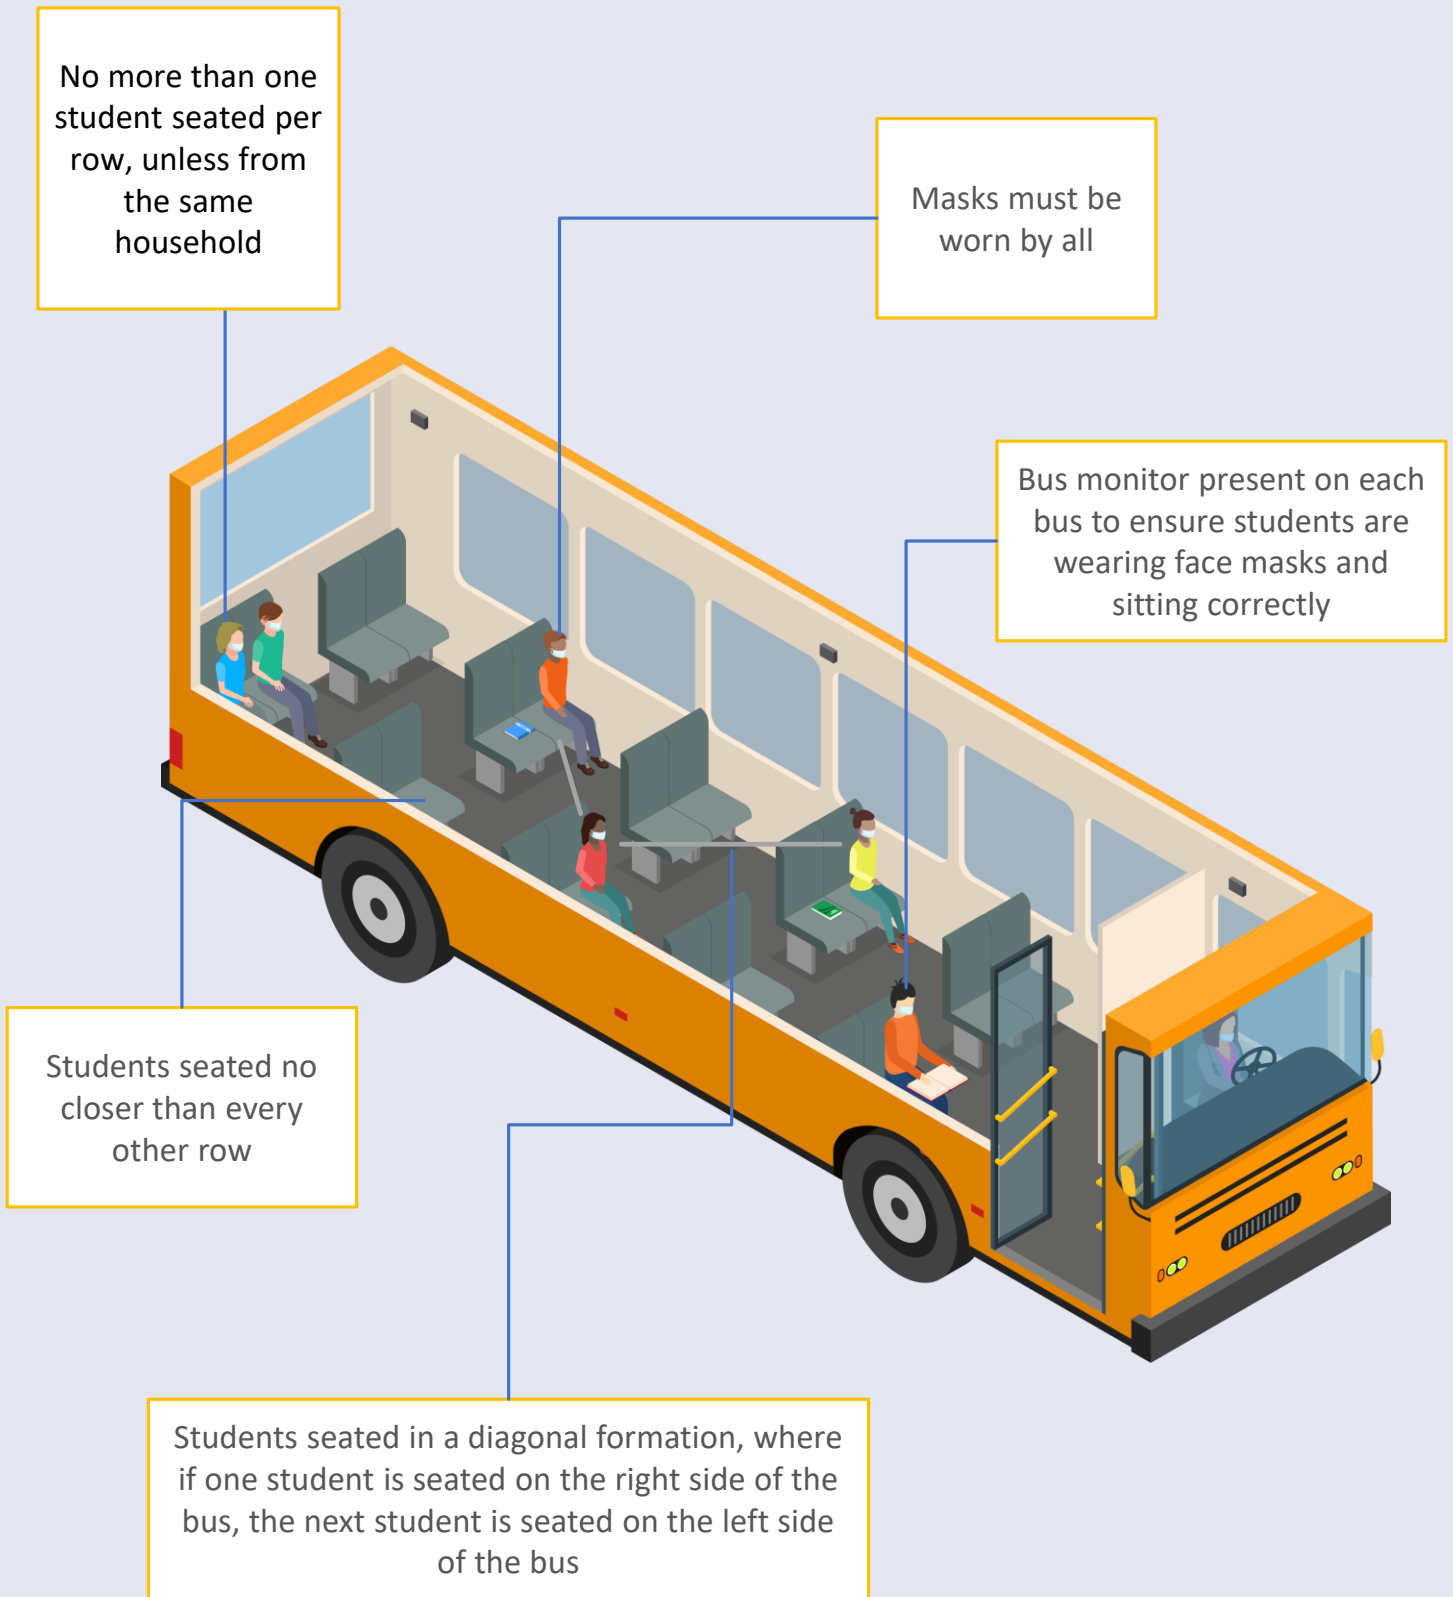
No more than one student seated per row, unless from the same household

Masks must be worn by all

Bus monitor present on each bus to ensure students are wearing face masks and sitting correctly

Students seated no closer than every other row

Students seated in a diagonal formation, where if one student is seated on the right side of the bus, the next student is seated on the left side of the bus